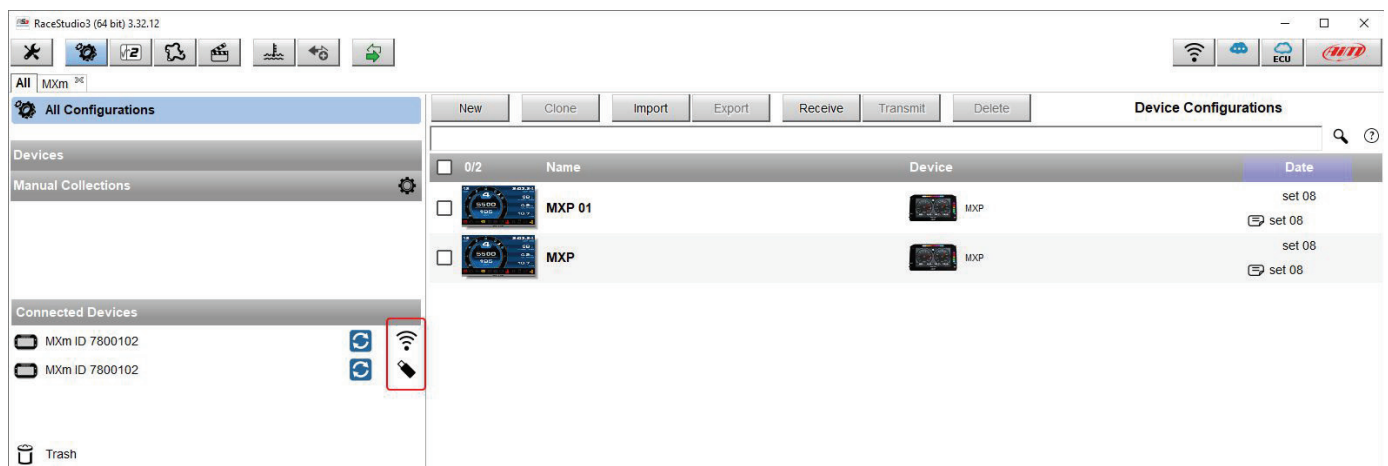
RaceStudio3 (64 bit) 3.32.12

ECU

All MXm

All Configurations

Devices

Manual Collections

Connected Devices

MXm ID 7800102

MXm ID 7800102

Trash

New Clone Import Export Receive Transmit Delete

Device Configurations

| 0/2 | Name | Device | Date |
|---|---|---|---|
| | MXP 01 | MXP | set 08 set 08 |
| | MXP | MXP | set 08 set 08 |